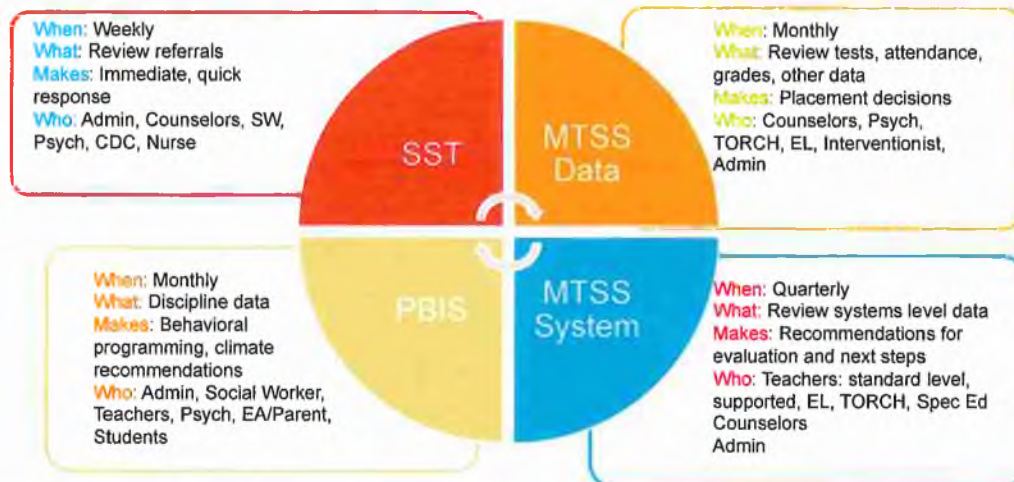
When: Weekly
What: Review referrals
Makes: Immediate, quick response
Who: Admin, Counselors, SW, Psych, CDC, Nurse

SST

MTSS Data

When: Monthly
What: Review tests, attendance, grades, other data
Makes: Placement decisions
Who: Counselors, Psych, TORCH, EL, Interventionist, Admin

When: Monthly
What: Discipline data
Makes: Behavioral programming, climate recommendations
Who: Admin, Social Worker, Teachers, Psych, EA/Parent, Students

PBIS

MTSS System

When: Quarterly
What: Review systems level data
Makes: Recommendations for evaluation and next steps
Who: Teachers: standard level, supported, EL, TORCH, Spec Ed Counselors
Admin